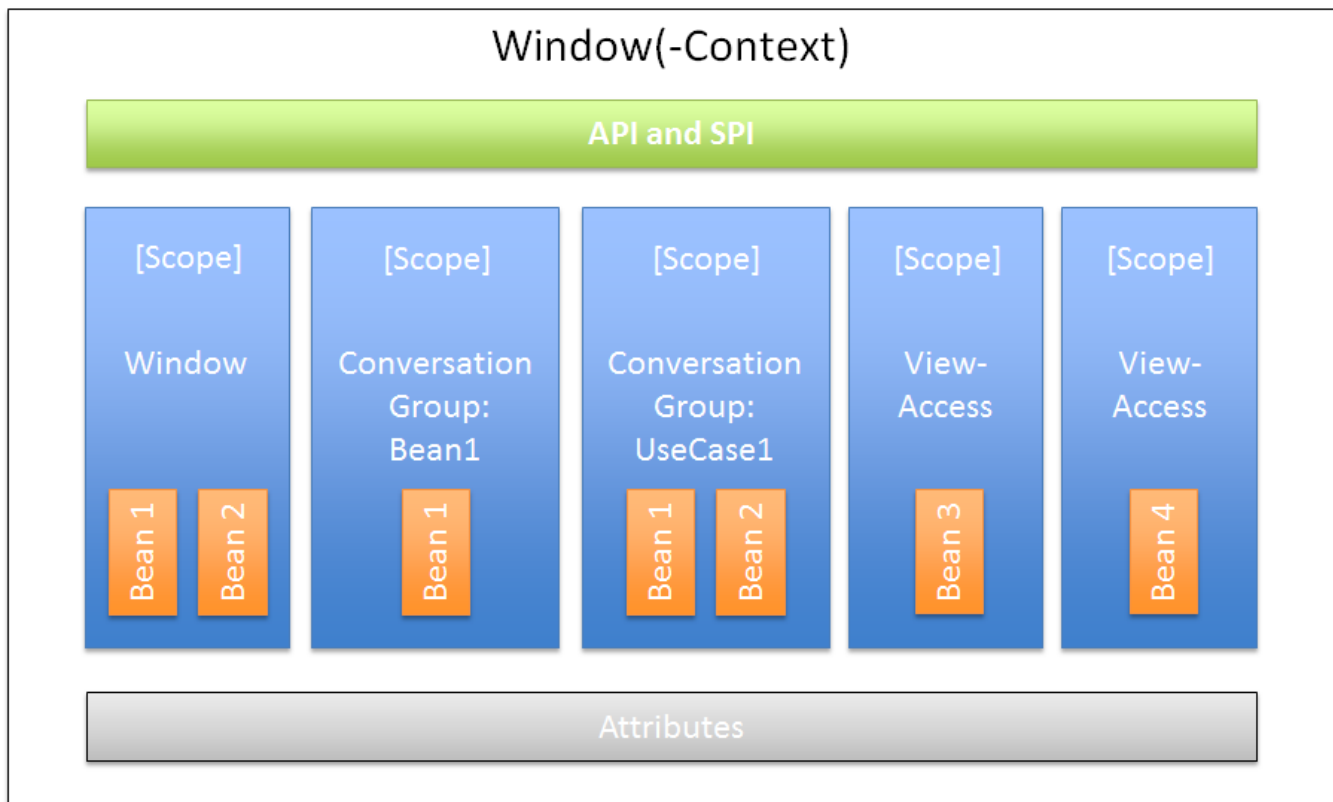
Window(-Context)

API and SPI

[Scope]

Window

Bean 1

Bean 2

[Scope]

Conversation Group: Bean1

Bean 1

[Scope]

Conversation Group: UseCase1

Bean 1

Bean 2

[Scope]

View-Access

Bean 3

[Scope]

View-Access

Bean 4

Attributes